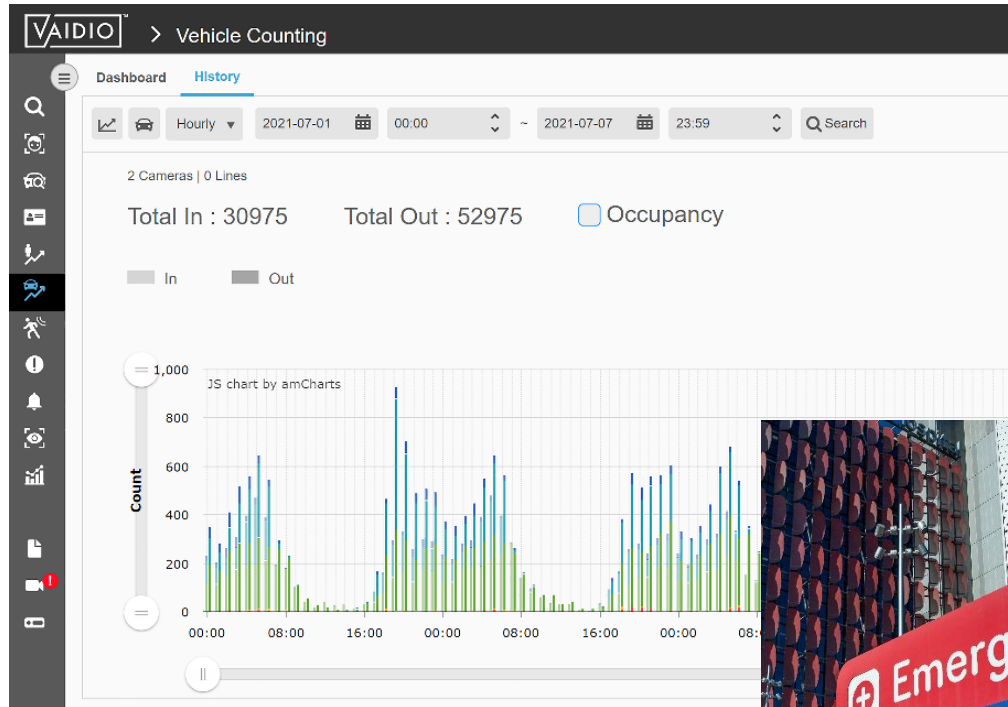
VAIDIO™ > Vehicle Counting

Dashboard History

Hourly 2021-07-01 00:00 ~ 2021-07-07 23:59 Search

2 Cameras | 0 Lines

Total In : 30975 Total Out : 52975 Occupancy

In Out

JS chart by amCharts

1,000
800
600
400
200
0

Count

00:00 08:00 16:00 00:00 08:00 16:00 00:00 08:

Emerg